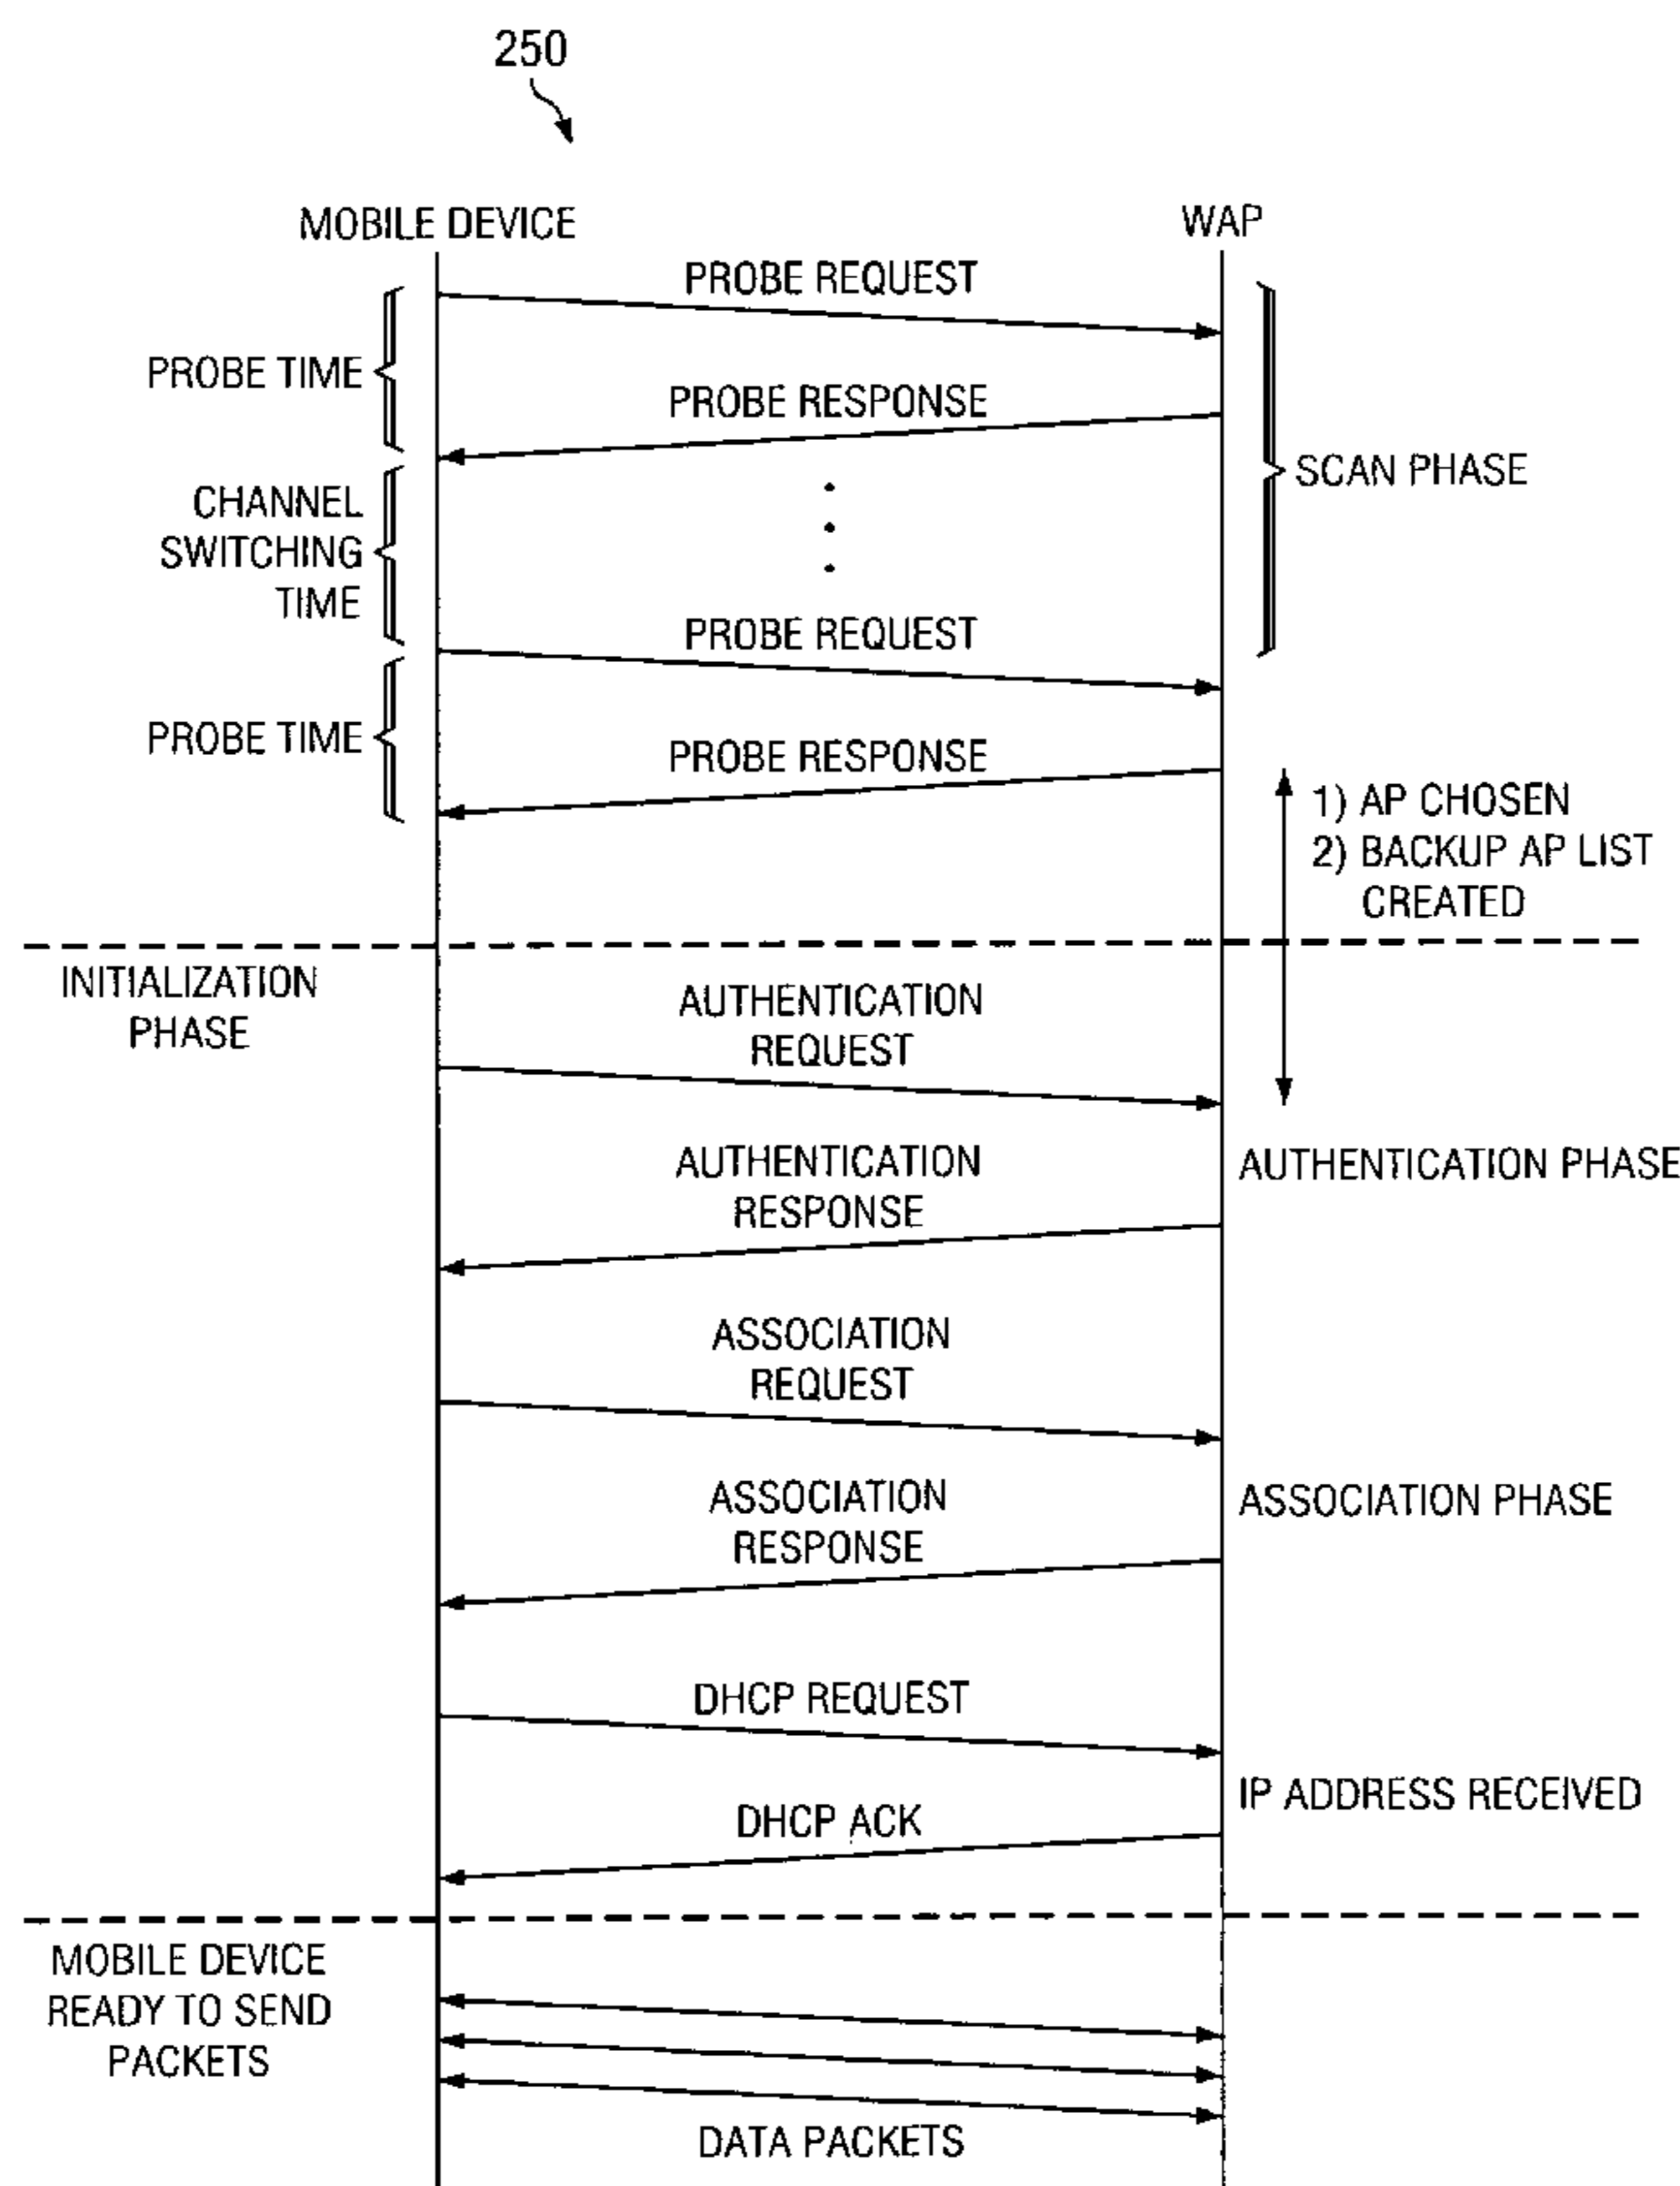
250

MOBILE DEVICE

WAP

PROBE REQUEST

PROBE TIME

PROBE RESPONSE

SCAN PHASE

CHANNEL SWITCHING TIME

PROBE REQUEST

PROBE TIME

PROBE RESPONSE

1) AP CHOSEN
2) BACKUP AP LIST CREATED

INITIALIZATION PHASE

AUTHENTICATION REQUEST

AUTHENTICATION RESPONSE

AUTHENTICATION PHASE

ASSOCIATION REQUEST

ASSOCIATION RESPONSE

ASSOCIATION PHASE

DHCP REQUEST

DHCP ACK

IP ADDRESS RECEIVED

MOBILE DEVICE READY TO SEND PACKETS

DATA PACKETS